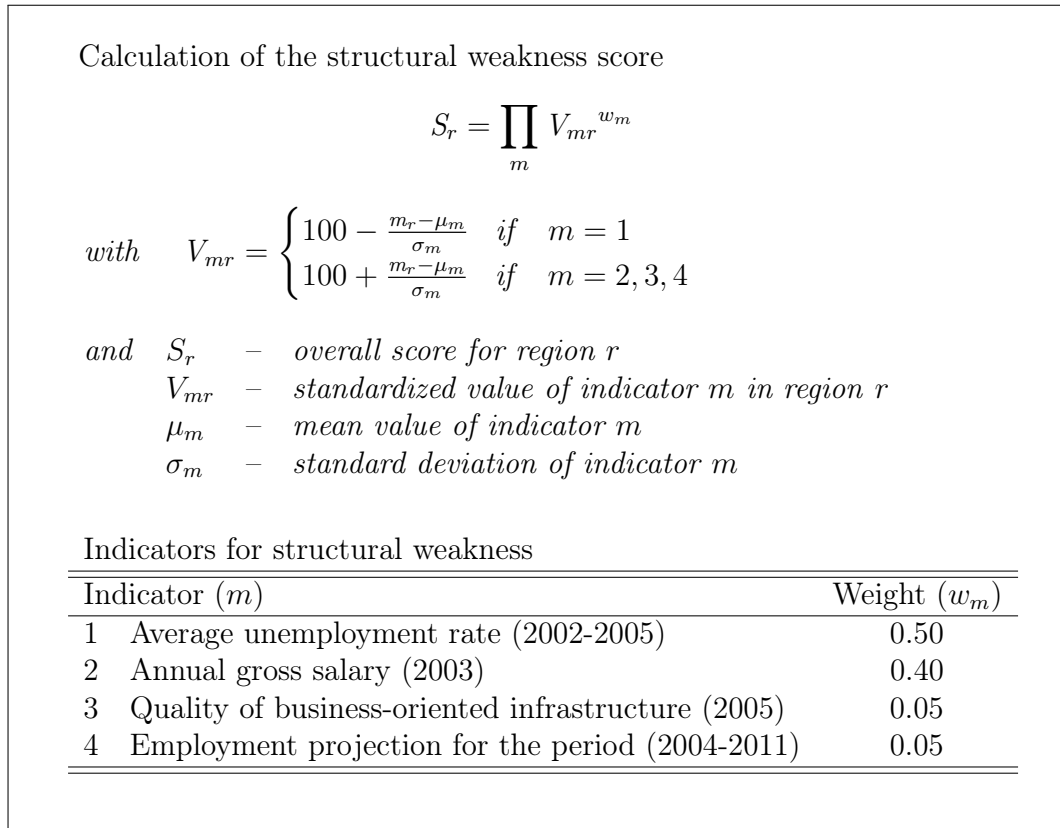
Calculation of the structural weakness score

$$S_r = \prod_m V_{mr}^{\ w_m}$$

*with* $V_{mr} = \begin{cases} 100 - \frac{m_r - \mu_m}{\sigma_m} & \textit{if} \quad m = 1 \\ 100 + \frac{m_r - \mu_m}{\sigma_m} & \textit{if} \quad m = 2, 3, 4 \end{cases}$

*and* $S_r$ – *overall score for region r*
$V_{mr}$ – *standardized value of indicator m in region r*
$\mu_m$ – *mean value of indicator m*
$\sigma_m$ – *standard deviation of indicator m*

Indicators for structural weakness

| | Indicator ($m$) | Weight ($w_m$) |
|---|---|---|
| 1 | Average unemployment rate (2002-2005) | 0.50 |
| 2 | Annual gross salary (2003) | 0.40 |
| 3 | Quality of business-oriented infrastructure (2005) | 0.05 |
| 4 | Employment projection for the period (2004-2011) | 0.05 |